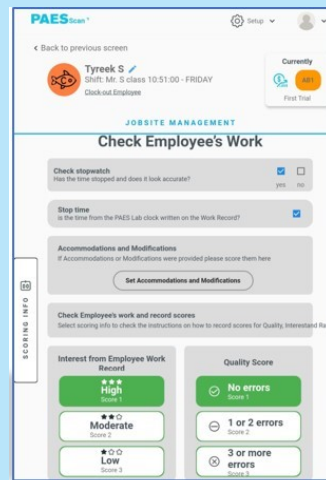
PAES Scan

Setup

< Back to previous screen

Tyreek S
Shift: Mr. S class 10:51:00 - FRIDAY
Clock-out Employee

Currently
AB1
First Trial

JOBSITE MANAGEMENT

Check Employee's Work

Check stopwatch
Has the timer stopped and does it look accurate?
yes no

Stop time
Is the time from the PAES Lab clock written on the Work Record?

Accommodations and Modifications
If Accommodations or Modifications were provided please score them here

Set Accommodations and Modifications

Check Employee's work and record scores
Select scoring info to check the instructions on how to record scores for Quality, Interest and Re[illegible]

SCORING INFO

Interest from Employee Work Record

High
Score 1

Moderate
Score 2

Low
Score 3

Quality Score

No errors
Score 1

1 or 2 errors
Score 2

3 or more errors
Score 3